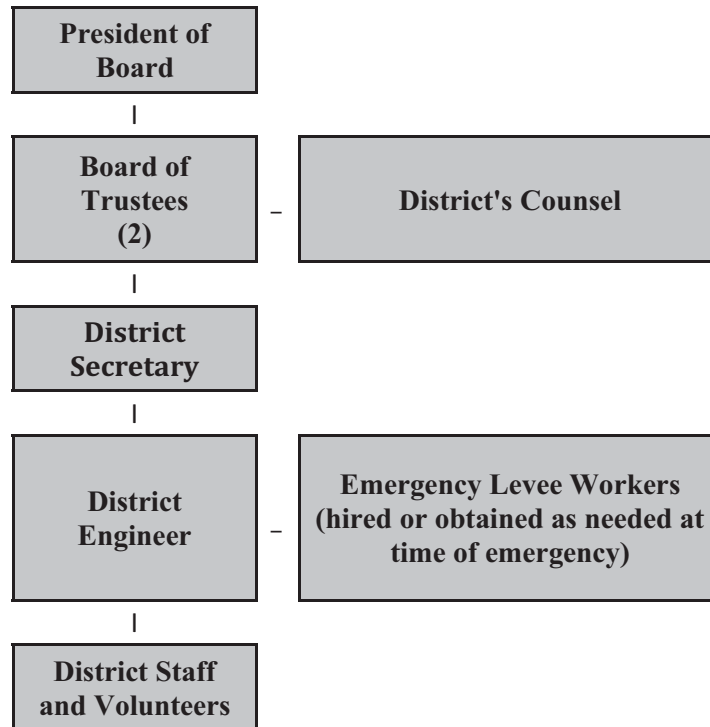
President of Board

Board of Trustees (2)

District's Counsel

District Secretary

District Engineer

Emergency Levee Workers (hired or obtained as needed at time of emergency)

District Staff and Volunteers